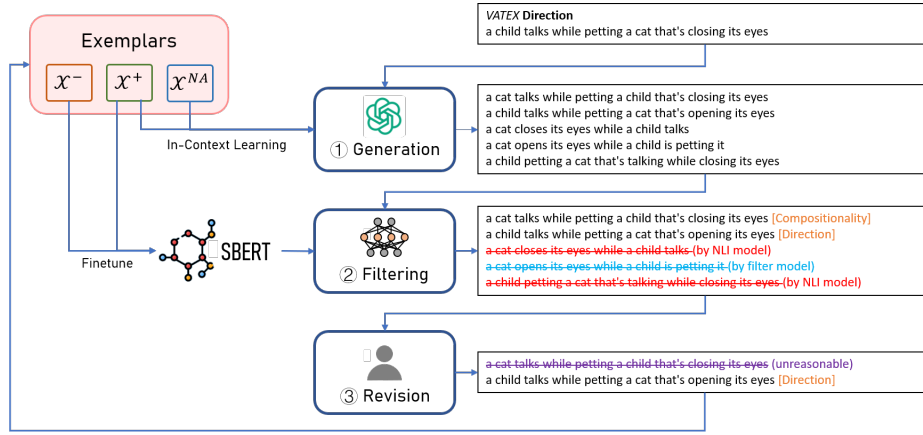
Exemplars

$\mathcal{X}^-$ $\mathcal{X}^+$ $\mathcal{X}^{NA}$

In-Context Learning

Finetune

SBERT

① Generation

② Filtering

③ Revision

*VATEX* **Direction**
a child talks while petting a cat that's closing its eyes

a cat talks while petting a child that's closing its eyes
a child talks while petting a cat that's opening its eyes
a cat closes its eyes while a child talks
a cat opens its eyes while a child is petting it
a child petting a cat that's talking while closing its eyes

a cat talks while petting a child that's closing its eyes [Compositionality]
a child talks while petting a cat that's opening its eyes [Direction]
~~a cat closes its eyes while a child talks~~ (by NLI model)
~~a cat opens its eyes while a child is petting it~~ (by filter model)
~~a child petting a cat that's talking while closing its eyes~~ (by NLI model)

~~a cat talks while petting a child that's closing its eyes~~ (unreasonable)
a child talks while petting a cat that's opening its eyes [Direction]